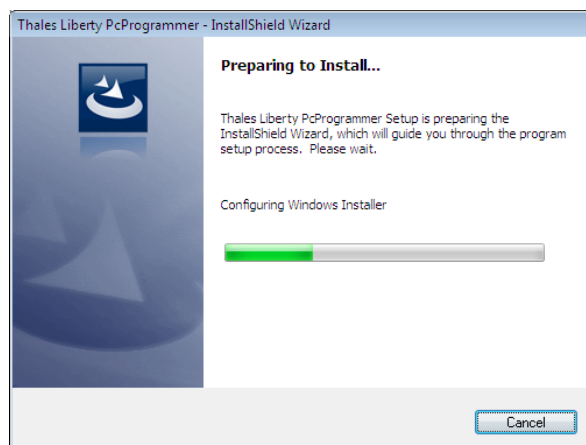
Thales Liberty PcProgrammer - InstallShield Wizard

Preparing to Install...

Thales Liberty PcProgrammer Setup is preparing the InstallShield Wizard, which will guide you through the program setup process. Please wait.

Configuring Windows Installer

Cancel